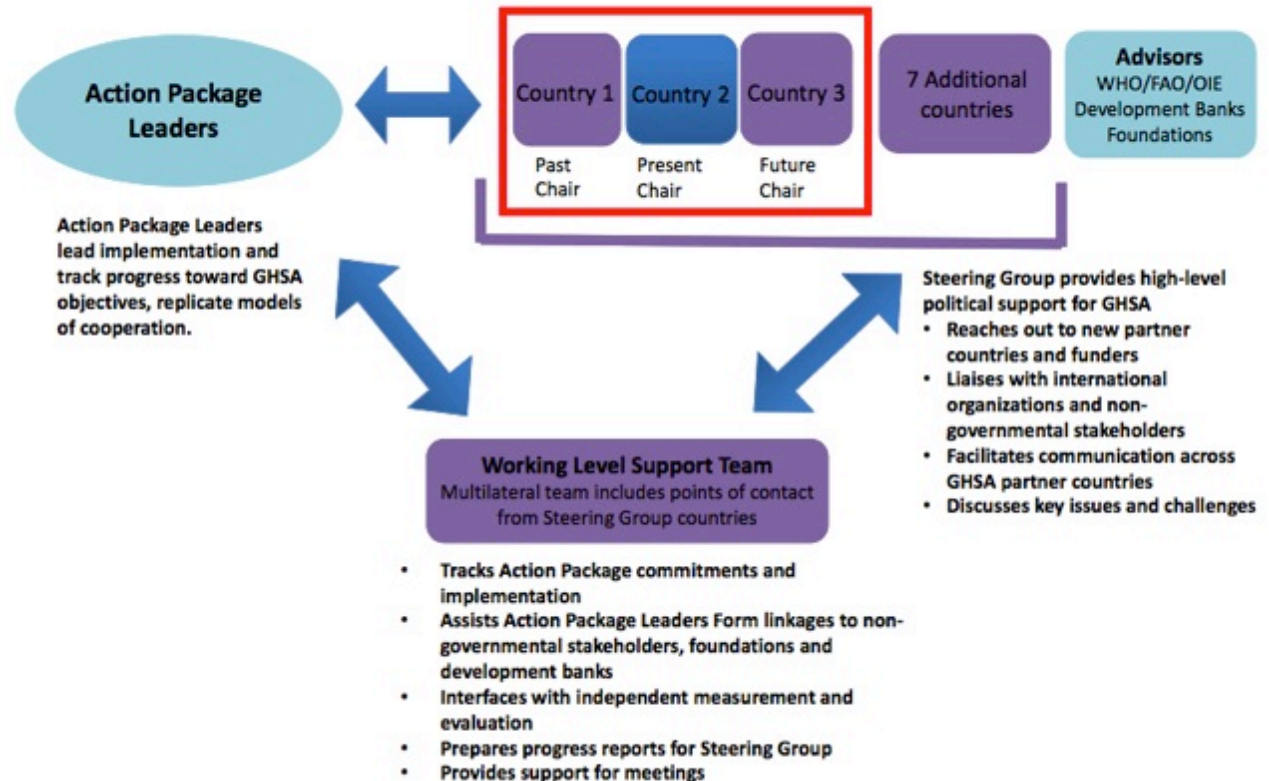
Action Package Leaders

Country 1
Past Chair

Country 2
Present Chair

Country 3
Future Chair

7 Additional countries

Advisors
WHO/FAO/OIE
Development Banks
Foundations

Action Package Leaders lead implementation and track progress toward GHSA objectives, replicate models of cooperation.

Steering Group provides high-level political support for GHSA
• Reaches out to new partner countries and funders
• Liaises with international organizations and non-governmental stakeholders
• Facilitates communication across GHSA partner countries
• Discusses key issues and challenges

Working Level Support Team
Multilateral team includes points of contact from Steering Group countries

• Tracks Action Package commitments and implementation
• Assists Action Package Leaders Form linkages to non-governmental stakeholders, foundations and development banks
• Interfaces with independent measurement and evaluation
• Prepares progress reports for Steering Group
• Provides support for meetings